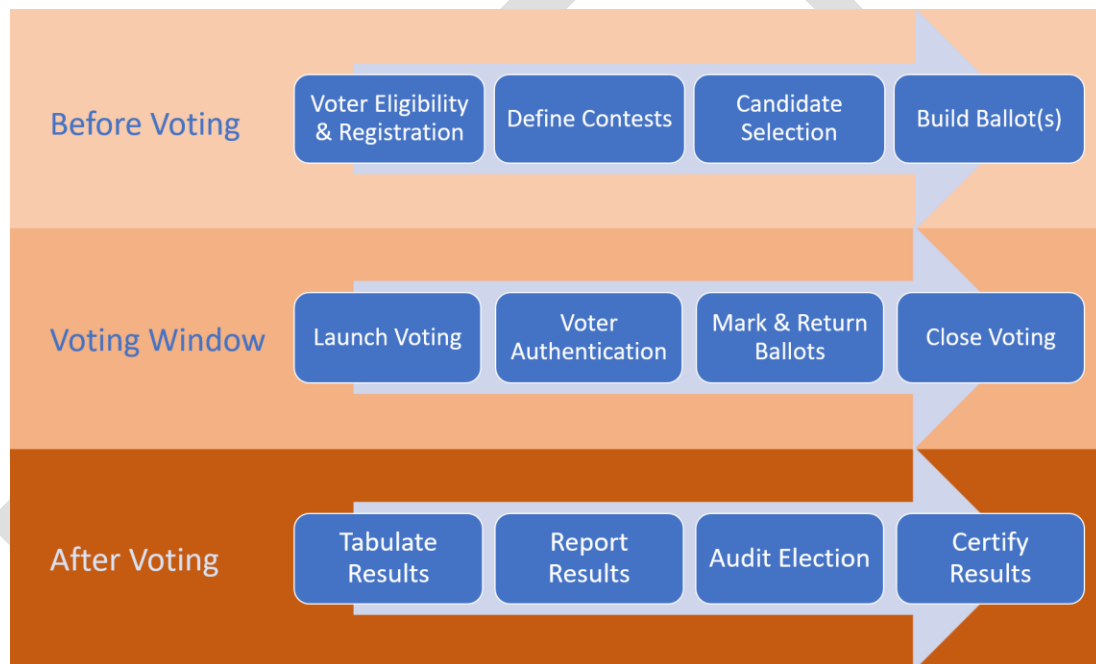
Before Voting

Voter Eligibility & Registration

Define Contests

Candidate Selection

Build Ballot(s)

Voting Window

Launch Voting

Voter Authentication

Mark & Return Ballots

Close Voting

After Voting

Tabulate Results

Report Results

Audit Election

Certify Results